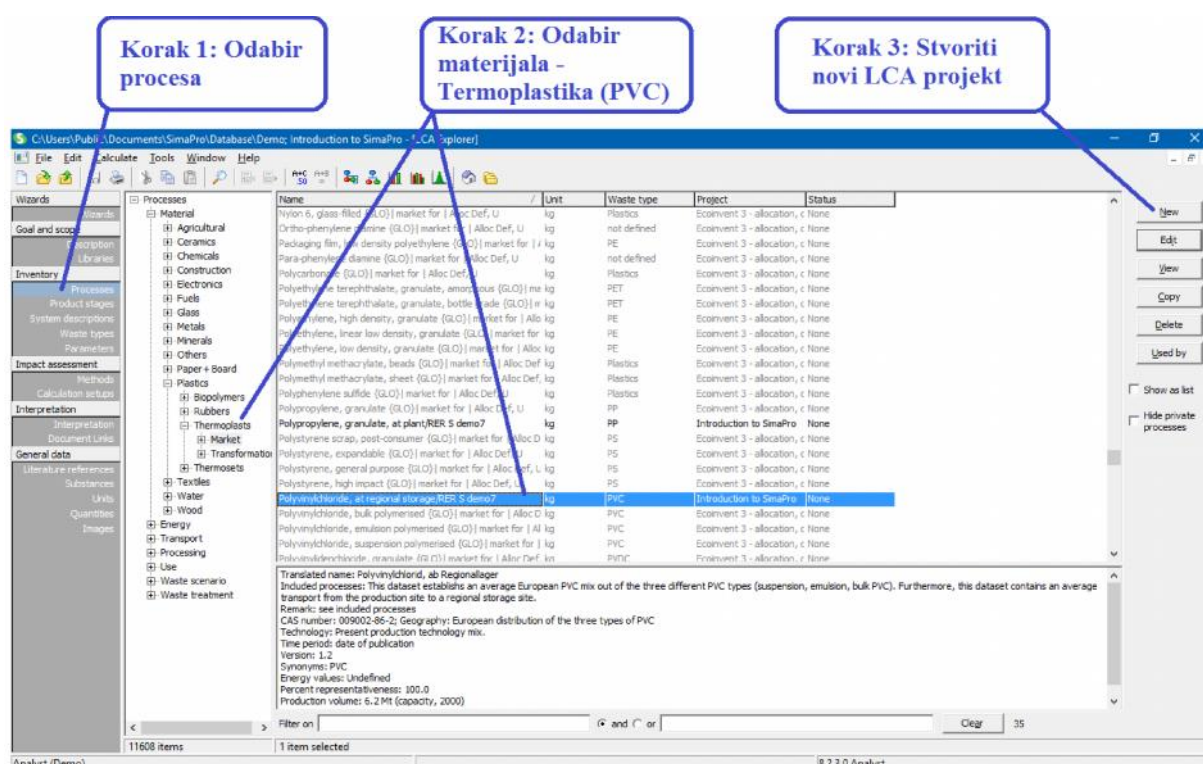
Korak 1: Odabir procesa

Korak 2: Odabir materijala - Termoplastika (PVC)

Korak 3: Stvoriti novi LCA projekt

C:\Users\Publi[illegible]\Documents\SimaPro\Database\Demo; Introduction to SimaPro - [LCA Explorer]

File Edit Calculate Tools Window Help

Wizards
Wizards
Goal and scope
Description
Libraries
Inventory
Processes
Product stages
System descriptions
Waste types
Parameters
Impact assessment
Methods
Calculation setups
Interpretation
Interpretation
Document Links
General data
Literature references
Substances
Units
Quantities
Images

Processes
Material
Agricultural
Ceramics
Chemicals
Construction
Electronics
Fuels
Glass
Metals
Minerals
Others
Paper + Board
Plastics
Biopolymers
Rubbers
Thermoplasts
Market
Transformation
Thermosets
Textiles
Water
Wood
Energy
Transport
Processing
Use
Waste scenario
Waste treatment

| Name | Unit | Waste type | Project | Status |
|---|---|---|---|---|
| Nylon 6, glass-filled {GLO}\| market for \| Alloc Def, U | kg | Plastics | Ecoinvent 3 - allocation, c | None |
| Ortho-phenylene diamine {GLO}\| market for \| Alloc Def, U | kg | not defined | Ecoinvent 3 - allocation, c | None |
| Packaging film, low density polyethylene {GLO}\| market for \| A | kg | PE | Ecoinvent 3 - allocation, c | None |
| Para-phenylene diamine {GLO}\| market for \| Alloc Def, U | kg | not defined | Ecoinvent 3 - allocation, c | None |
| Polycarbonate {GLO}\| market for \| Alloc Def, U | kg | Plastics | Ecoinvent 3 - allocation, c | None |
| Polyethylene terephthalate, granulate, amorphous {GLO}\| ma | kg | PET | Ecoinvent 3 - allocation, c | None |
| Polyethylene terephthalate, granulate, bottle grade {GLO}\| m | kg | PET | Ecoinvent 3 - allocation, c | None |
| Polyethylene, high density, granulate {GLO}\| market for \| Allo | kg | PE | Ecoinvent 3 - allocation, c | None |
| Polyethylene, linear low density, granulate {GLO}\| market for | kg | PE | Ecoinvent 3 - allocation, c | None |
| Polyethylene, low density, granulate {GLO}\| market for \| Alloc | kg | PE | Ecoinvent 3 - allocation, c | None |
| Polymethyl methacrylate, beads {GLO}\| market for \| Alloc Def | kg | Plastics | Ecoinvent 3 - allocation, c | None |
| Polymethyl methacrylate, sheet {GLO}\| market for \| Alloc Def, | kg | Plastics | Ecoinvent 3 - allocation, c | None |
| Polyphenylene sulfide {GLO}\| market for \| Alloc Def, U | kg | Plastics | Ecoinvent 3 - allocation, c | None |
| Polypropylene, granulate {GLO}\| market for \| Alloc Def, U | kg | PP | Ecoinvent 3 - allocation, c | None |
| Polypropylene, granulate, at plant/RER S demo7 | kg | PP | Introduction to SimaPro | None |
| Polystyrene scrap, post-consumer {GLO}\| market for \| Alloc D | kg | PS | Ecoinvent 3 - allocation, c | None |
| Polystyrene, expandable {GLO}\| market for \| Alloc Def, U | kg | PS | Ecoinvent 3 - allocation, c | None |
| Polystyrene, general purpose {GLO}\| market for \| Alloc Def, U | kg | PS | Ecoinvent 3 - allocation, c | None |
| Polystyrene, high impact {GLO}\| market for \| Alloc Def, U | kg | PS | Ecoinvent 3 - allocation, c | None |
| Polyvinylchloride, at regional storage/RER S demo7 | kg | PVC | Introduction to SimaPro | None |
| Polyvinylchloride, bulk polymerised {GLO}\| market for \| Alloc D | kg | PVC | Ecoinvent 3 - allocation, c | None |
| Polyvinylchloride, emulsion polymerised {GLO}\| market for \| Al | kg | PVC | Ecoinvent 3 - allocation, c | None |
| Polyvinylchloride, suspension polymerised {GLO}\| market for \| | kg | PVC | Ecoinvent 3 - allocation, c | None |
| Polyvinylidenchloride, granulate {GLO}\| market for \| Alloc Def, | kg | PVDC | Ecoinvent 3 - allocation, c | None |

Translated name: Polyvinylchlorid, ab Regionallager
Included processes: This dataset establishs an average European PVC mix out of the three different PVC types (suspension, emulsion, bulk PVC). Furthermore, this dataset contains an average transport from the production site to a regional storage site.
Remark: see included processes
CAS number: 009002-86-2; Geography: European distribution of the three types of PVC
Technology: Present production technology mix.
Time period: date of publication
Version: 1.2
Synonyms: PVC
Energy values: Undefined
Percent representativeness: 100.0
Production volume: 6.2 Mt (capacity, 2000)

New
Edit
View
Copy
Delete
Used by
Show as list
Hide private processes

Filter on
and or
Clear
35

11608 items
1 item selected
Analyst (Demo)
8.2.3.0 Analyst